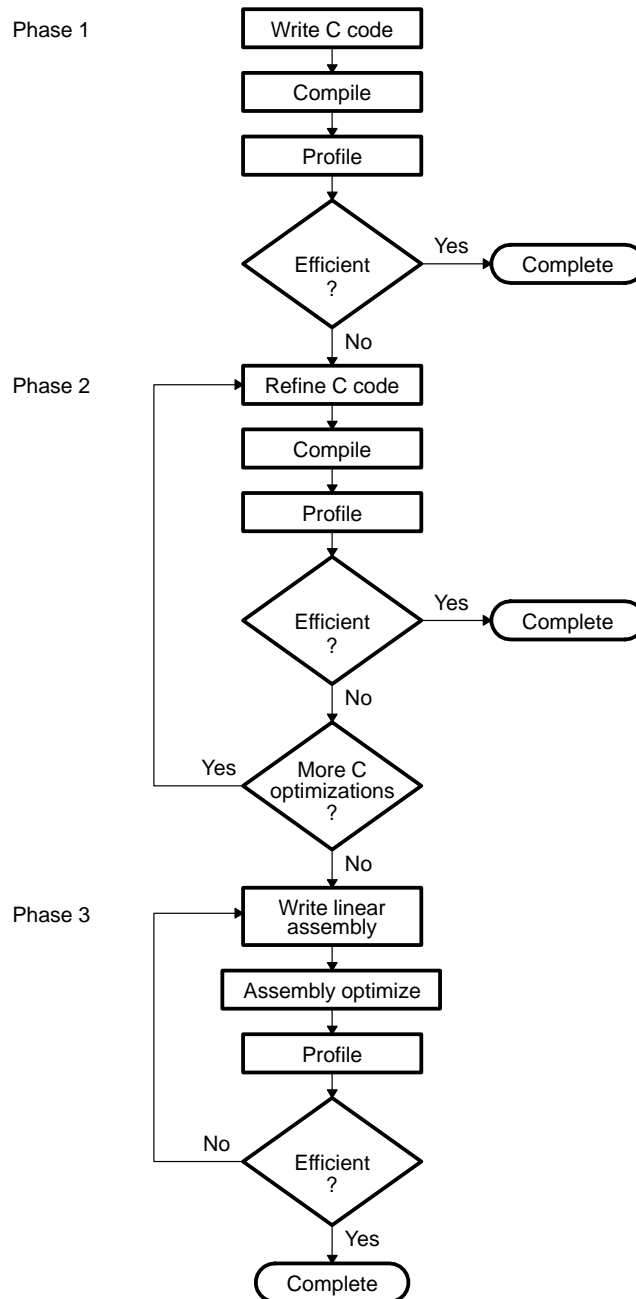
Phase 1

Write C code

Compile

Profile

Efficient ?

Yes

Complete

No

Phase 2

Refine C code

Compile

Profile

Efficient ?

Yes

Complete

No

Yes

More C optimizations ?

No

Phase 3

Write linear assembly

Assembly optimize

Profile

No

Efficient ?

Yes

Complete